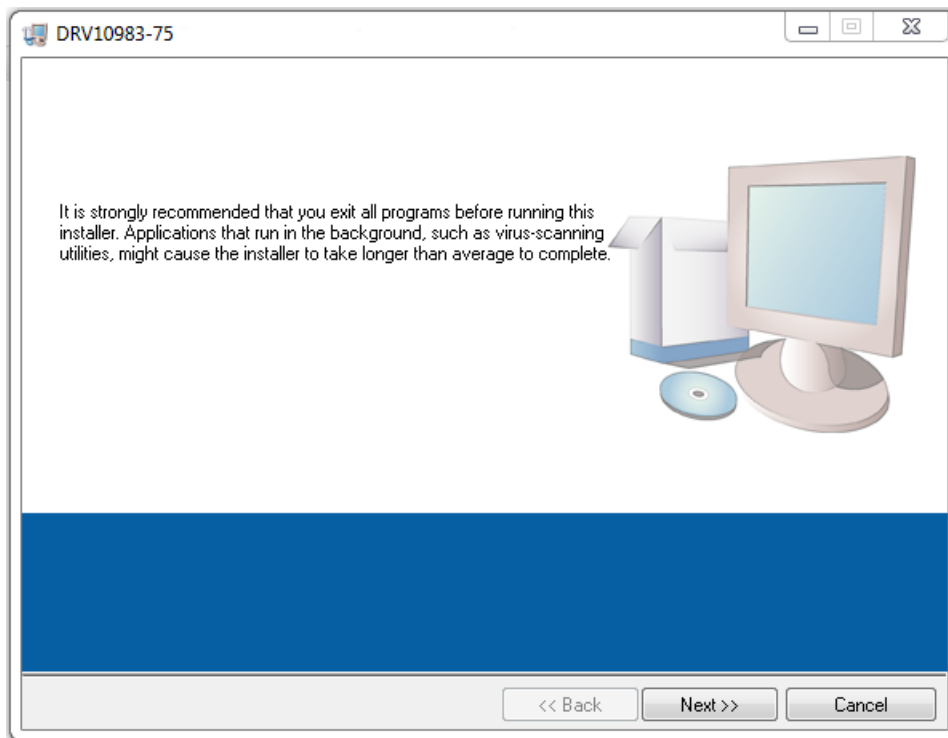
DRV10983-75

It is strongly recommended that you exit all programs before running this installer. Applications that run in the background, such as virus-scanning utilities, might cause the installer to take longer than average to complete.

<< Back
Next >>
Cancel